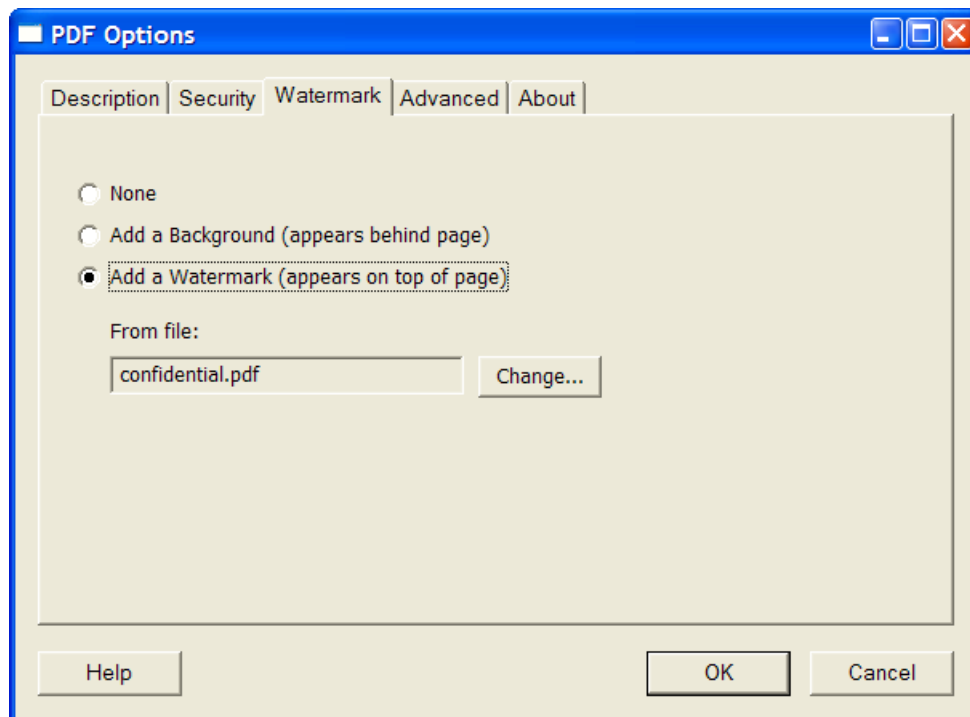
PDF Options

Description | Security | Watermark | Advanced | About

None

Add a Background (appears behind page)

Add a Watermark (appears on top of page)

From file:

confidential.pdf

Change...

Help

OK

Cancel